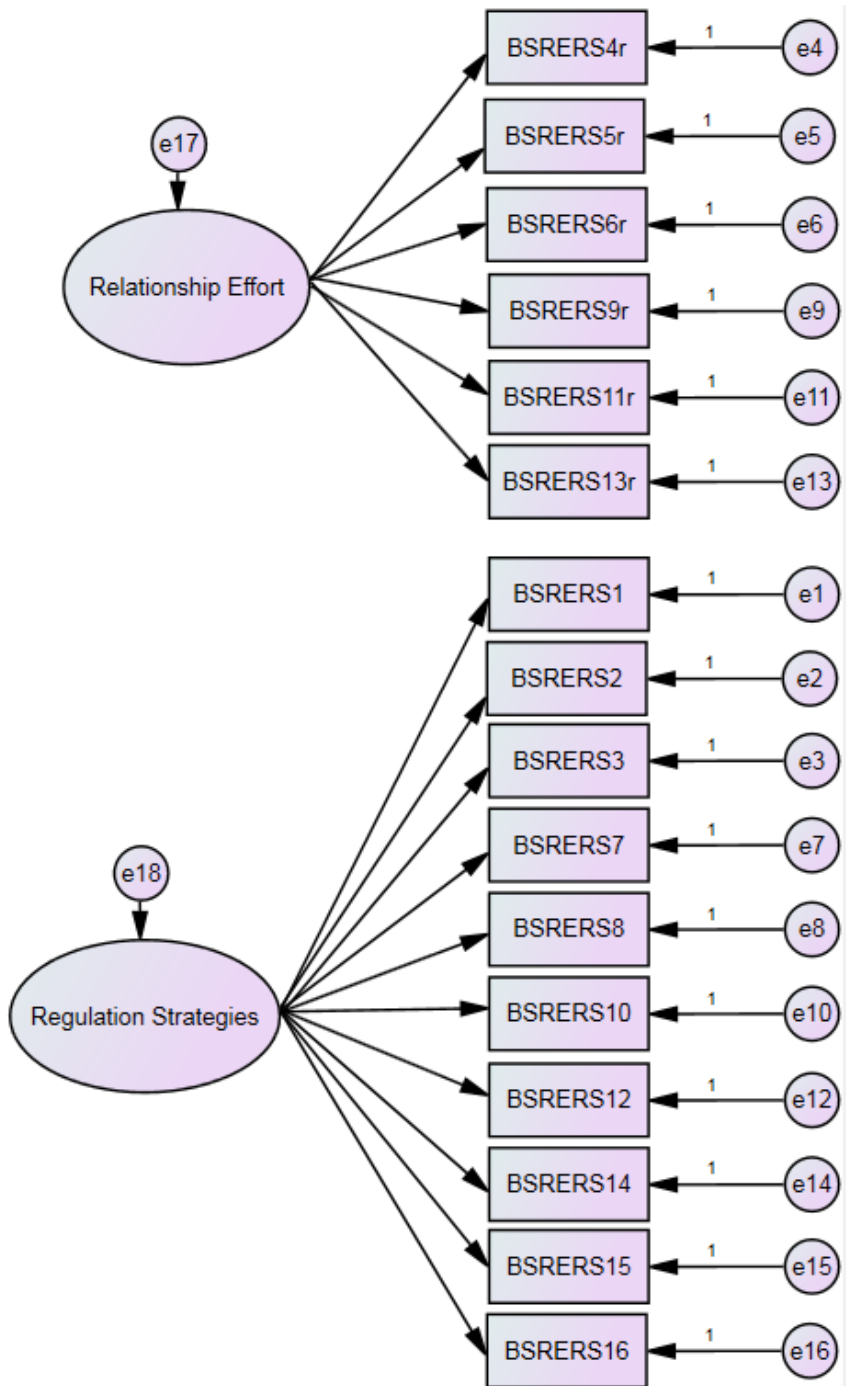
e17

Relationship Effort

BSRERS4r 1 e4
BSRERS5r 1 e5
BSRERS6r 1 e6
BSRERS9r 1 e9
BSRERS11r 1 e11
BSRERS13r 1 e13

e18

Regulation Strategies

BSRERS1 1 e1
BSRERS2 1 e2
BSRERS3 1 e3
BSRERS7 1 e7
BSRERS8 1 e8
BSRERS10 1 e10
BSRERS12 1 e12
BSRERS14 1 e14
BSRERS15 1 e15
BSRERS16 1 e16